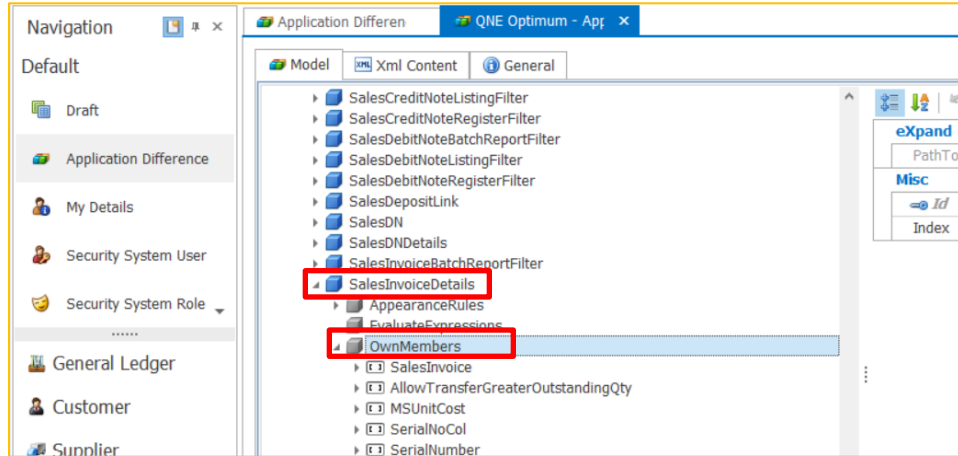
Navigation
Default
Draft
Application Difference
My Details
Security System User
Security System Role
General Ledger
Customer
Supplier

Application Differen
QNE Optimum - App ×

Model
Xml Content
General

SalesCreditNoteListingFilter
SalesCreditNoteRegisterFilter
SalesDebitNoteBatchReportFilter
SalesDebitNoteListingFilter
SalesDebitNoteRegisterFilter
SalesDepositLink
SalesDN
SalesDNDetails
SalesInvoiceBatchReportFilter
SalesInvoiceDetails
AppearanceRules
EvaluateExpressions
OwnMembers
SalesInvoice
AllowTransferGreaterOutstandingQty
MSUnitCost
SerialNoCol
SerialNumber

eXpand
PathTo
Misc
Id
Index